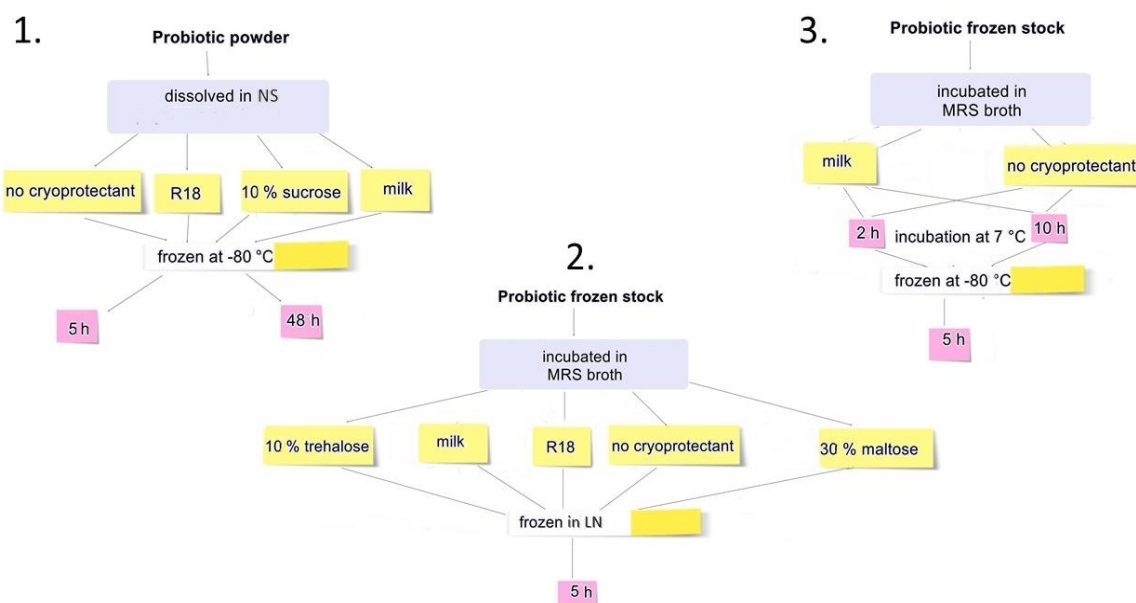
1.

Probiotic powder

dissolved in NS

no cryoprotectant

R18

10 % sucrose

milk

frozen at -80 °C

5 h

48 h

2.

Probiotic frozen stock

incubated in MRS broth

10 % trehalose

milk

R18

no cryoprotectant

30 % maltose

frozen in LN

5 h

3.

Probiotic frozen stock

incubated in MRS broth

milk

no cryoprotectant

2 h

incubation at 7 °C

10 h

frozen at -80 °C

5 h